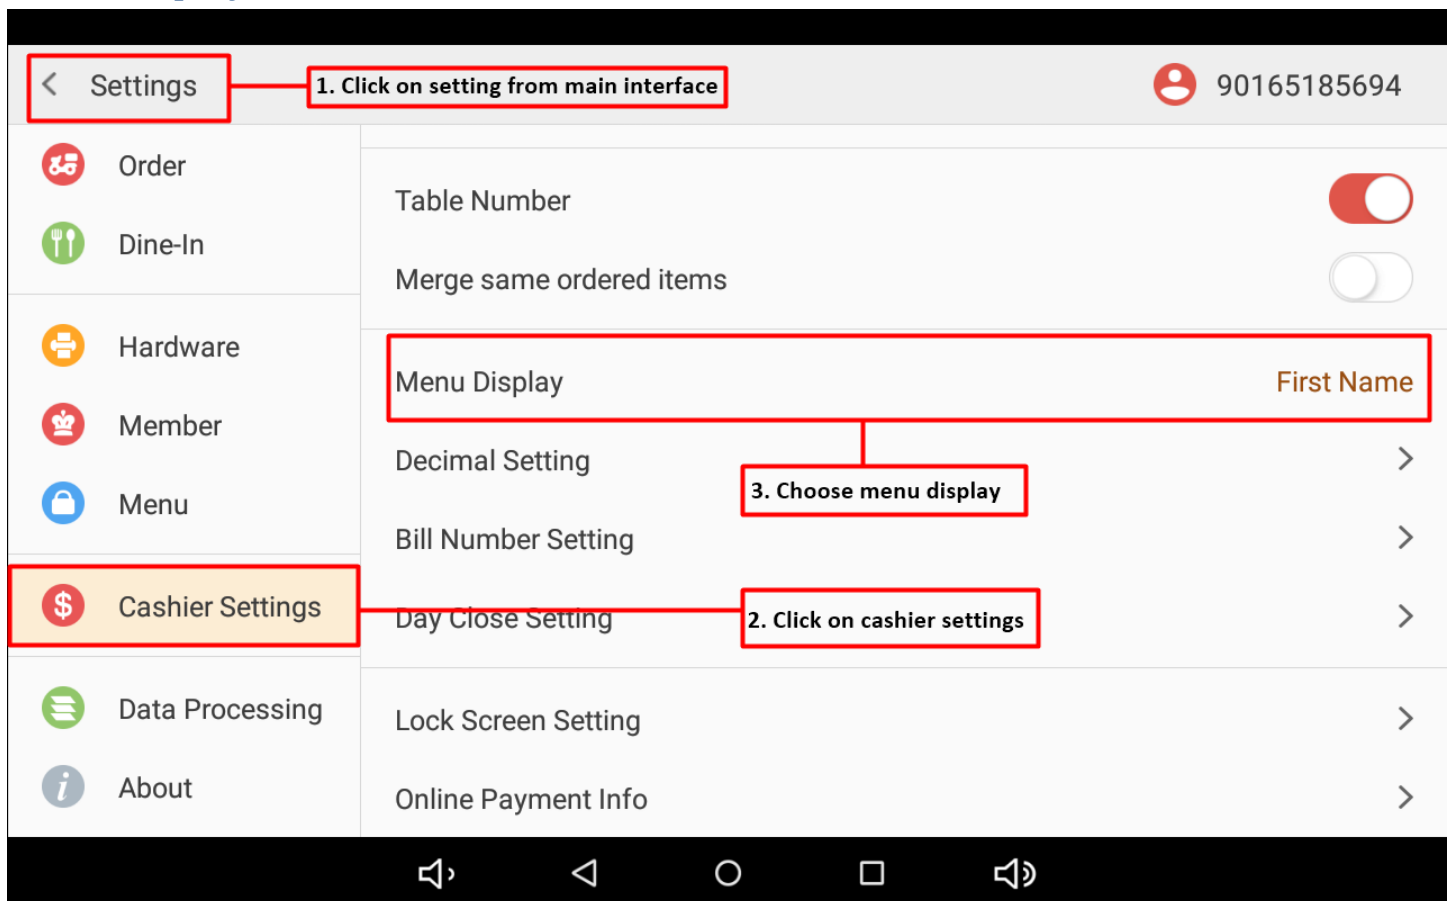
Settings

1. Click on setting from main interface

90165185694

Order

Dine-In

Hardware

Member

Menu

Cashier Settings

Data Processing

About

Table Number

Merge same ordered items

Menu Display

First Name

Decimal Setting

3. Choose menu display

Bill Number Setting

Day Close Setting

2. Click on cashier settings

Lock Screen Setting

Online Payment Info